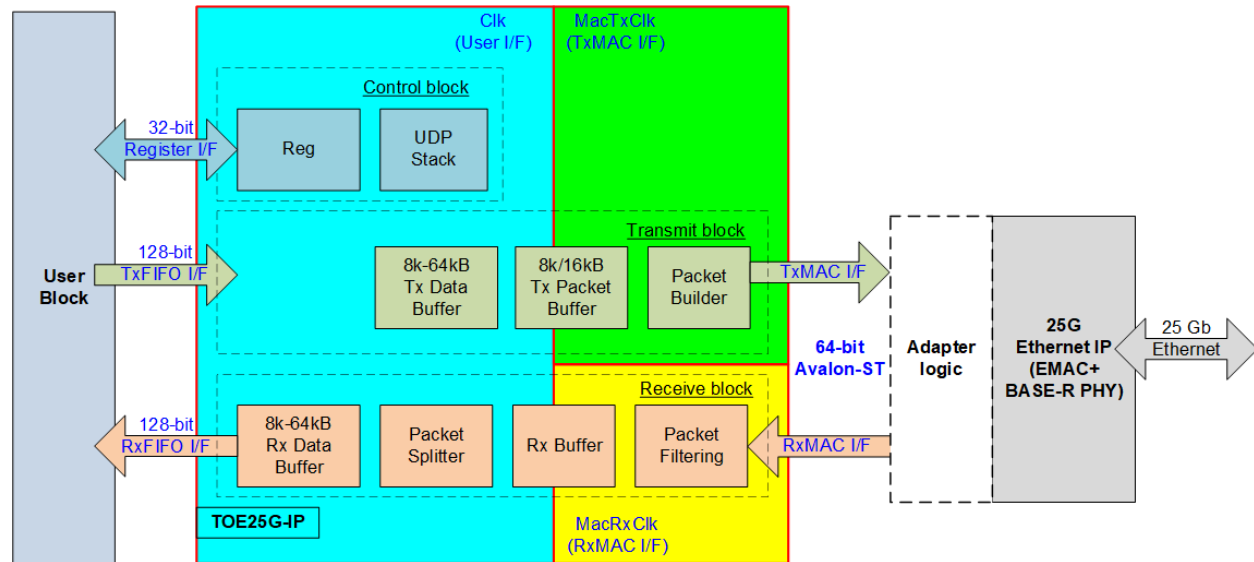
User Block

Clk (User I/F)

MacTxClk (TxMAC I/F)

Control block

32-bit Register I/F

Reg

UDP Stack

Transmit block

128-bit TxFIFO I/F

8k-64kB Tx Data Buffer

8k/16kB Tx Packet Buffer

Packet Builder

TxMAC I/F

64-bit Avalon-ST

Adapter logic

25G Ethernet IP (EMAC+ BASE-R PHY)

25 Gb Ethernet

Receive block

128-bit RxFIFO I/F

8k-64kB Rx Data Buffer

Packet Splitter

Rx Buffer

Packet Filtering

RxMAC I/F

TOE25G-IP

MacRxClk (RxMAC I/F)